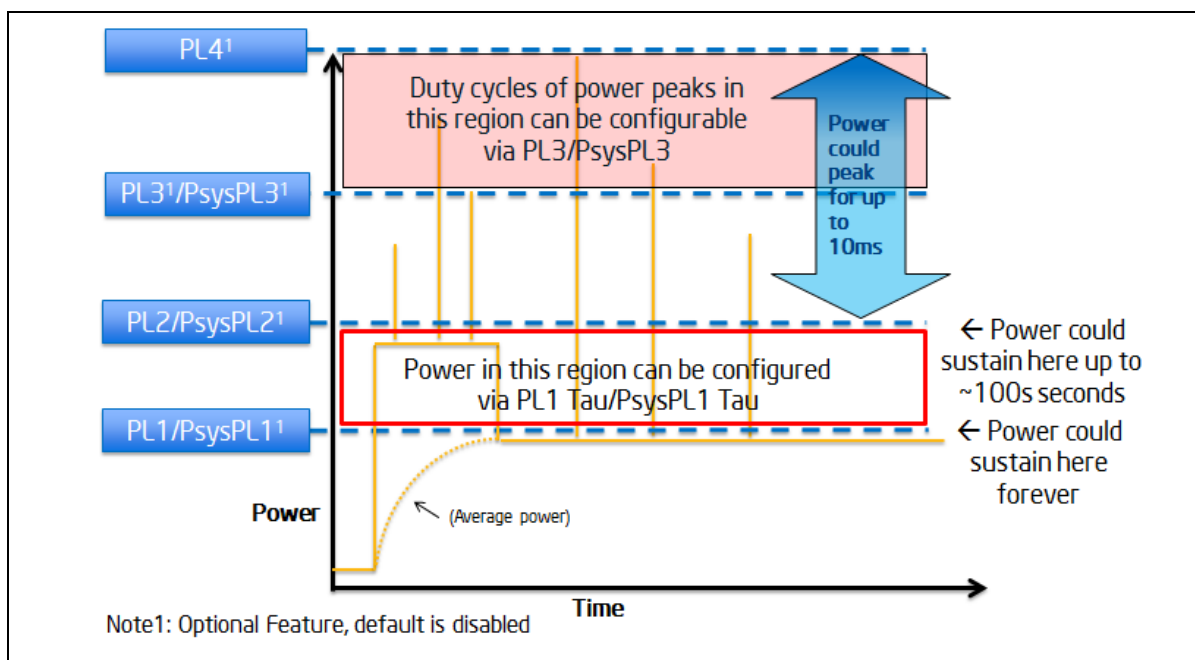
PL4$^1$

Duty cycles of power peaks in this region can be configurable via PL3/PsysPL3

Power could peak for up to 10ms

PL3$^1$/PsysPL3$^1$

PL2/PsysPL2$^1$

← Power could sustain here up to ~100s seconds

Power in this region can be configured via PL1 Tau/PsysPL1 Tau

PL1/PsysPL1$^1$

← Power could sustain here forever

Power

(Average power)

Time

Note1: Optional Feature, default is disabled